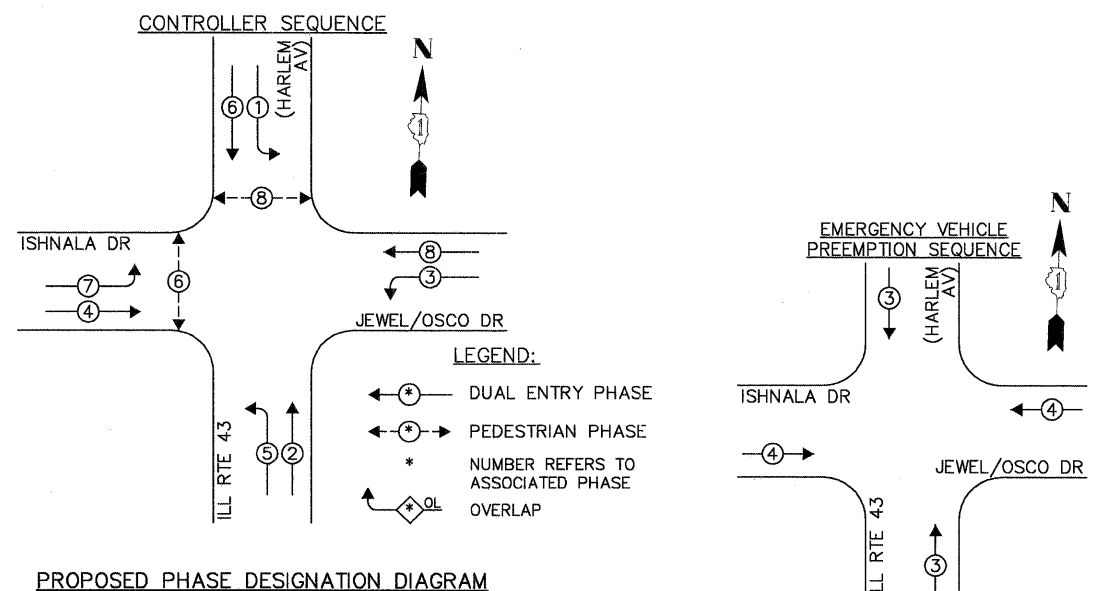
CONTROLLER SEQUENCE

(HARLEM AV)

6 1

N

1

8

ISHNALA DR

7

6

4

8

3

JEWEL/OSCO DR

LEGEND:

* DUAL ENTRY PHASE

* PEDESTRIAN PHASE

* NUMBER REFERS TO ASSOCIATED PHASE

* OL OVERLAP

ILL RTE 43

5 2

PROPOSED PHASE DESIGNATION DIAGRAM

EMERGENCY VEHICLE PREEMPTION SEQUENCE

N

1

3

(HARLEM AV)

ISHNALA DR

4

4

JEWEL/OSCO DR

ILL RTE 43

3